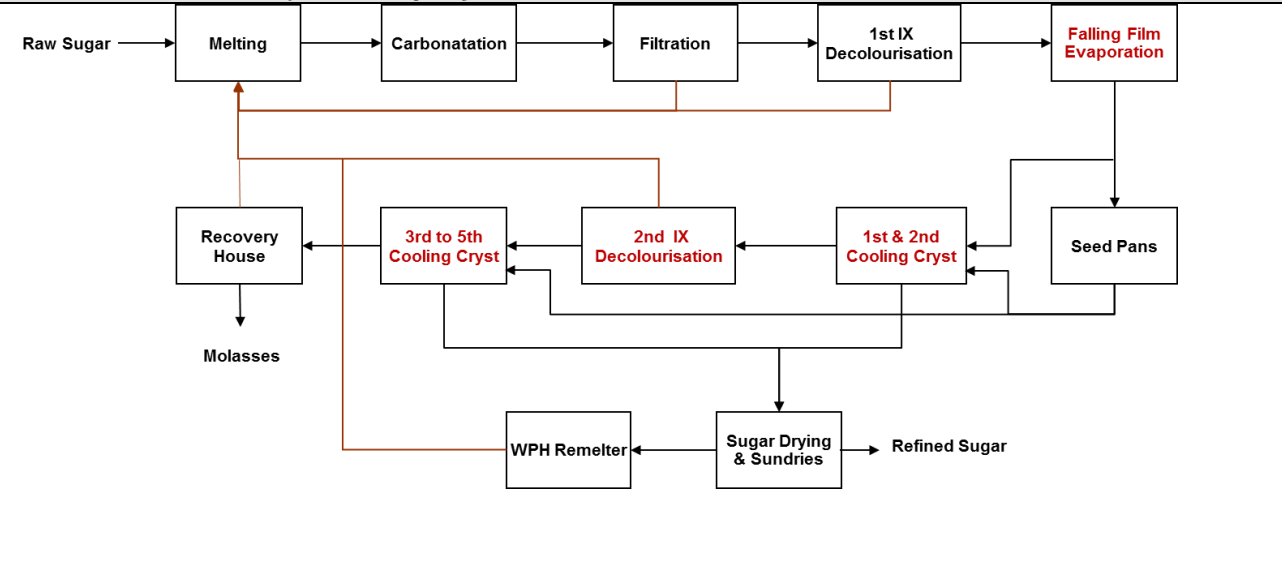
Raw Sugar

Melting

Carbonatation

Filtration

1st IX Decolourisation

Falling Film Evaporation

Recovery House

3rd to 5th Cooling Cryst

2nd IX Decolourisation

1st & 2nd Cooling Cryst

Seed Pans

Molasses

WPH Remelter

Sugar Drying & Sundries

Refined Sugar